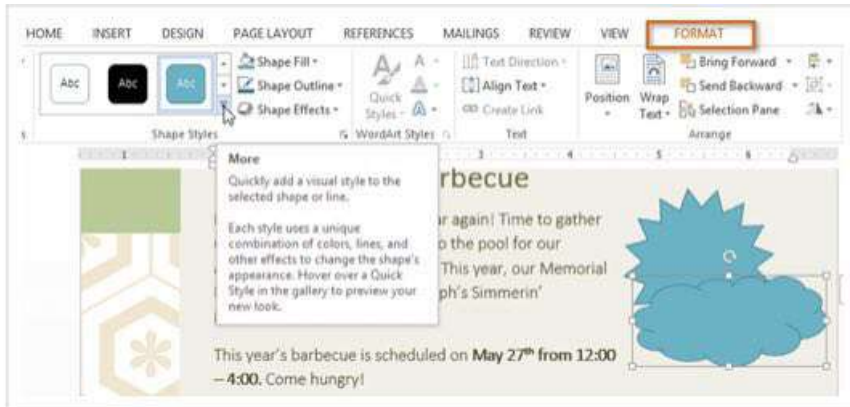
HOME INSERT DESIGN PAGE LAYOUT REFERENCES MAILINGS REVIEW VIEW FORMAT

Abc Abc Abc

Shape Fill ▾
Shape Outline ▾
Shape Effects ▾

Shape Styles

Quick Styles ▾

WordArt Styles

Text Direction ▾
Align Text ▾
Create Link

Text

Position

Wrap Text ▾

Bring Forward ▾
Send Backward ▾
Selection Pane

Arrange

More

Quickly add a visual style to the selected shape or line.

Each style uses a unique combination of colors, lines, and other effects to change the shape's appearance. Hover over a Quick Style in the gallery to preview your new look.

rbecue

r again! Time to gather
o the pool for our
This year, our Memorial
ph's Simmerin'

This year's barbecue is scheduled on **May 27th from 12:00 – 4:00.** Come hungry!